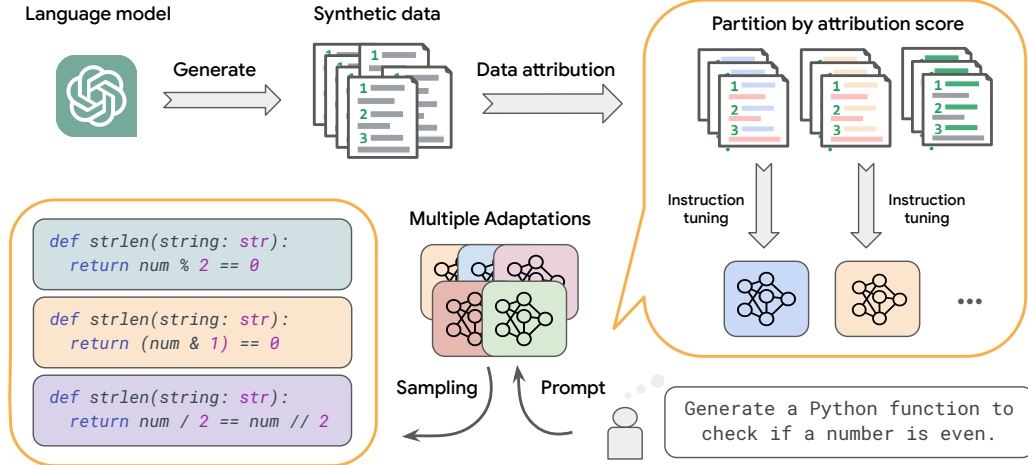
Language model

Generate

Synthetic data

1
2
3

Data attribution

Partition by attribution score

1
2
3

1
2
3

1
2
3

Instruction tuning

Instruction tuning

...

Multiple Adaptations

def strlen(string: str):
  return num % 2 == 0

def strlen(string: str):
  return (num & 1) == 0

def strlen(string: str):
  return num / 2 == num // 2

Sampling

Prompt

Generate a Python function to check if a number is even.